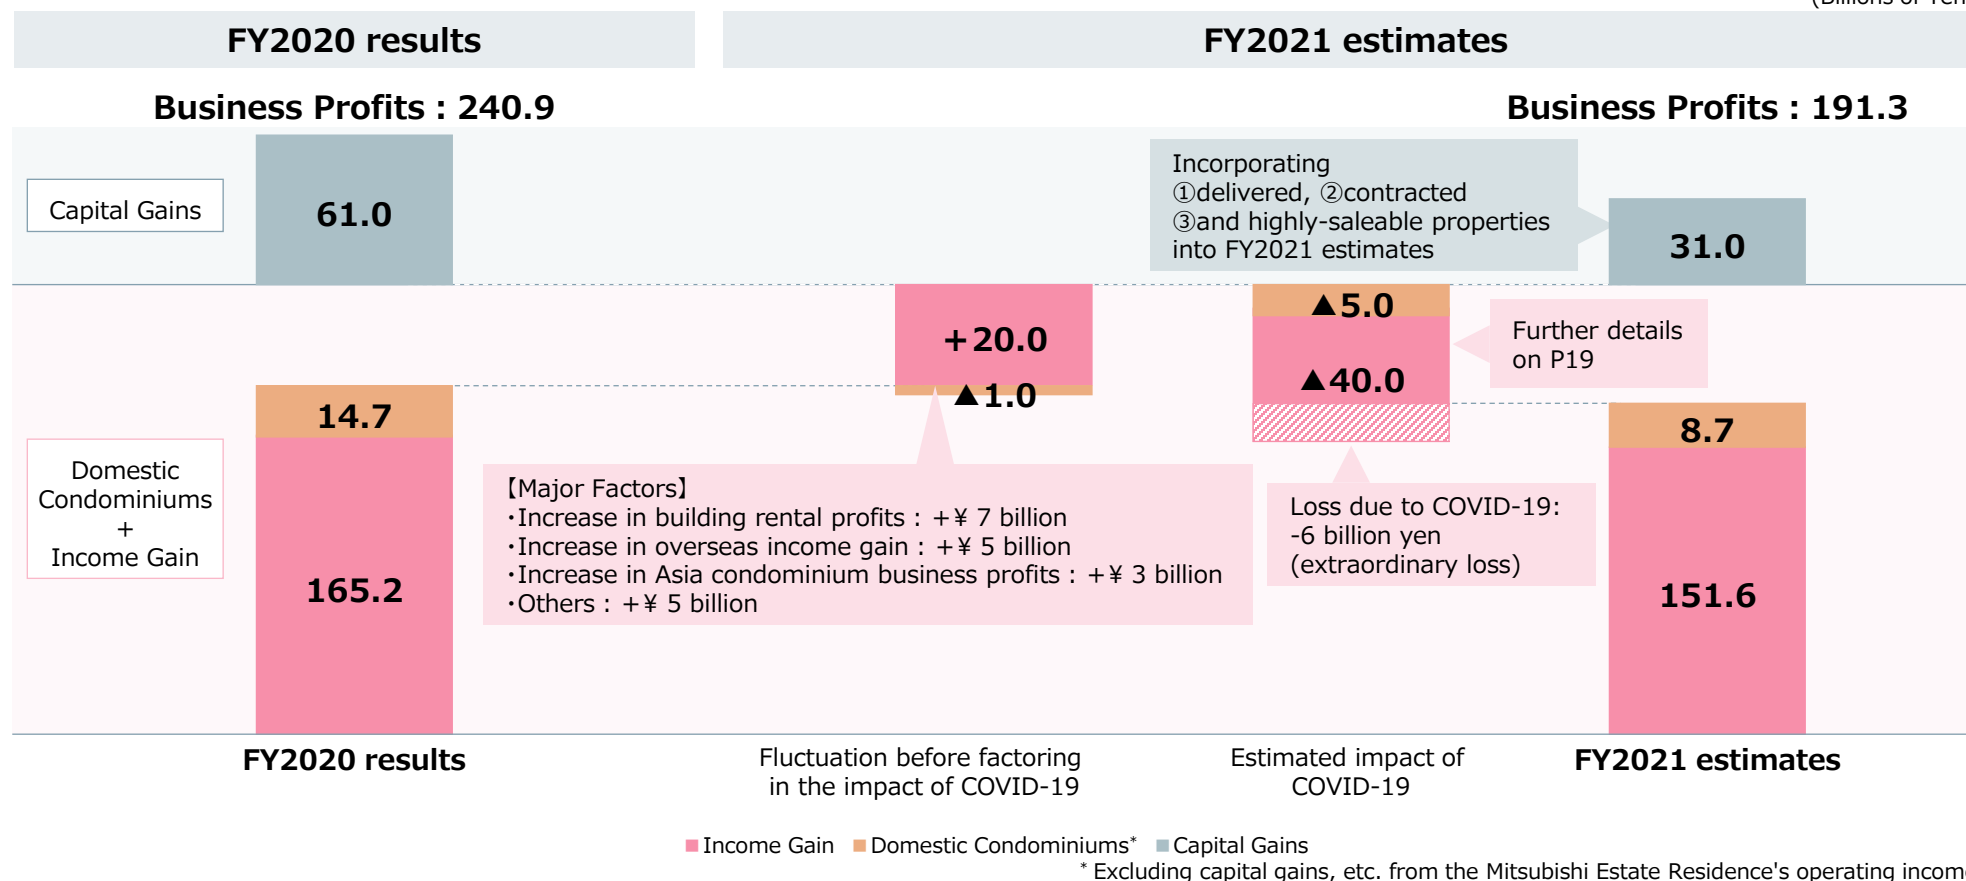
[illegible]

FY2020 results

FY2021 estimates

Business Profits : 240.9

Business Profits : 191.3

Capital Gains

61.0

Incorporating ①delivered, ②contracted ③and highly-saleable properties into FY2021 estimates

31.0

+20.0

▲1.0

▲5.0

▲40.0

Further details on P19

14.7

8.7

Domestic Condominiums + Income Gain

【Major Factors】
・Increase in building rental profits : +¥ 7 billion
・Increase in overseas income gain : +¥ 5 billion
・Increase in Asia condominium business profits : +¥ 3 billion
・Others : +¥ 5 billion

Loss due to COVID-19: -6 billion yen (extraordinary loss)

165.2

151.6

FY2020 results

Fluctuation before factoring in the impact of COVID-19

Estimated impact of COVID-19

FY2021 estimates

Income Gain Domestic Condominiums* Capital Gains

* Excluding capital gains, etc. from the Mitsubishi Estate Residence's operating incom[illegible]